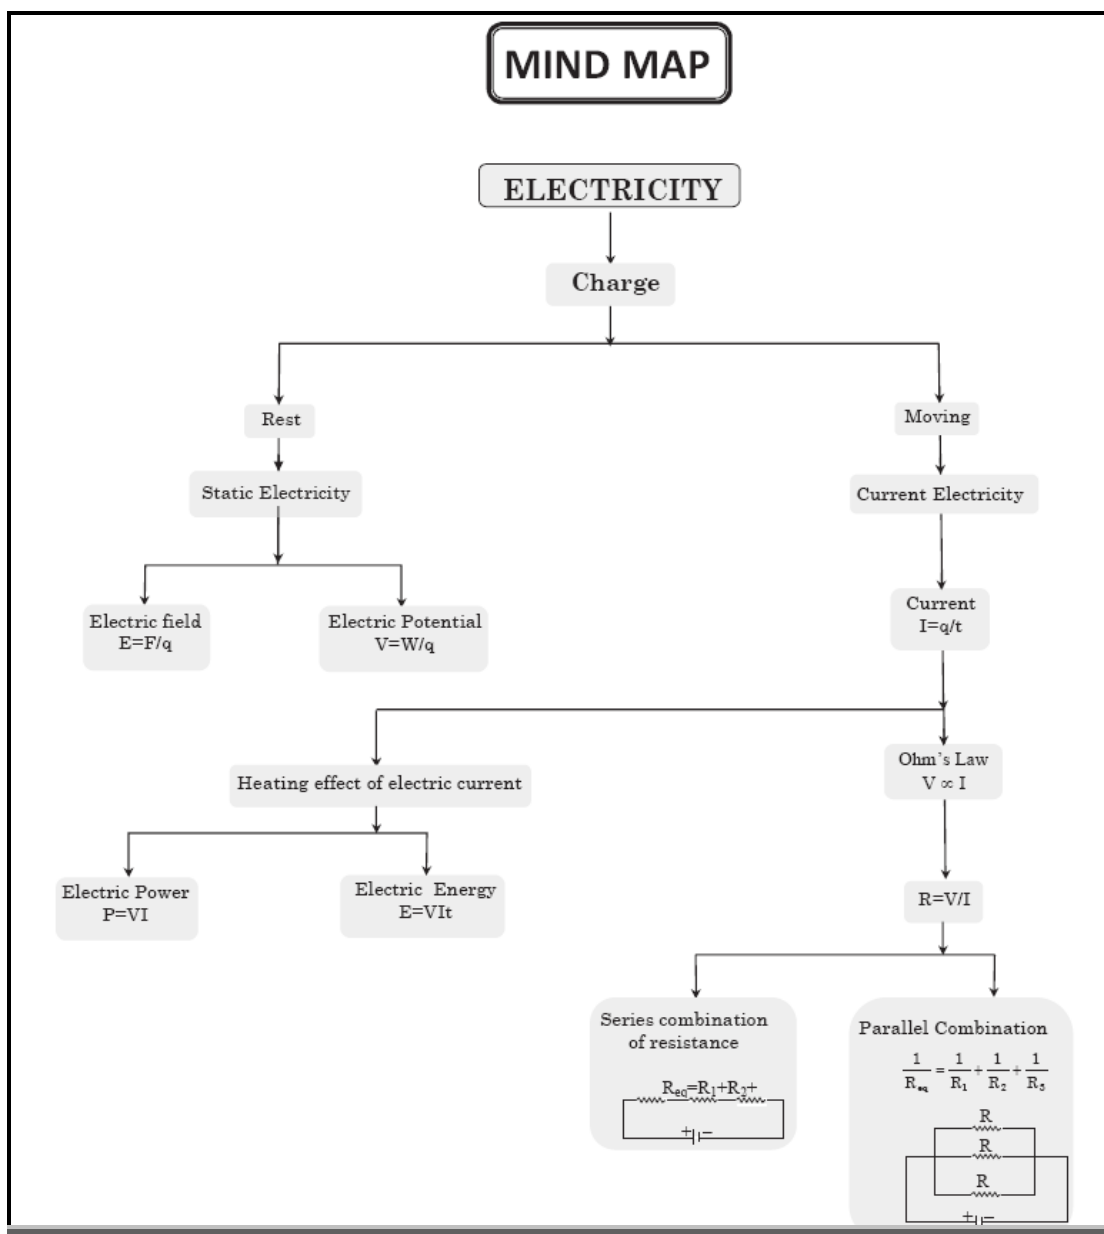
MIND MAP

ELECTRICITY

Charge

Rest

Static Electricity

Electric field
E=F/q

Electric Potential
V=W/q

Moving

Current Electricity

Current
I=q/t

Heating effect of electric current

Electric Power
P=VI

Electric Energy
E=VIt

Ohm's Law
$V \propto I$

R=V/I

Series combination of resistance

$R_{eq}=R_1+R_2+$

+|−

Parallel Combination

$\frac{1}{R_{eq}}=\frac{1}{R_1}+\frac{1}{R_2}+\frac{1}{R_3}$

R

R

R

+|−